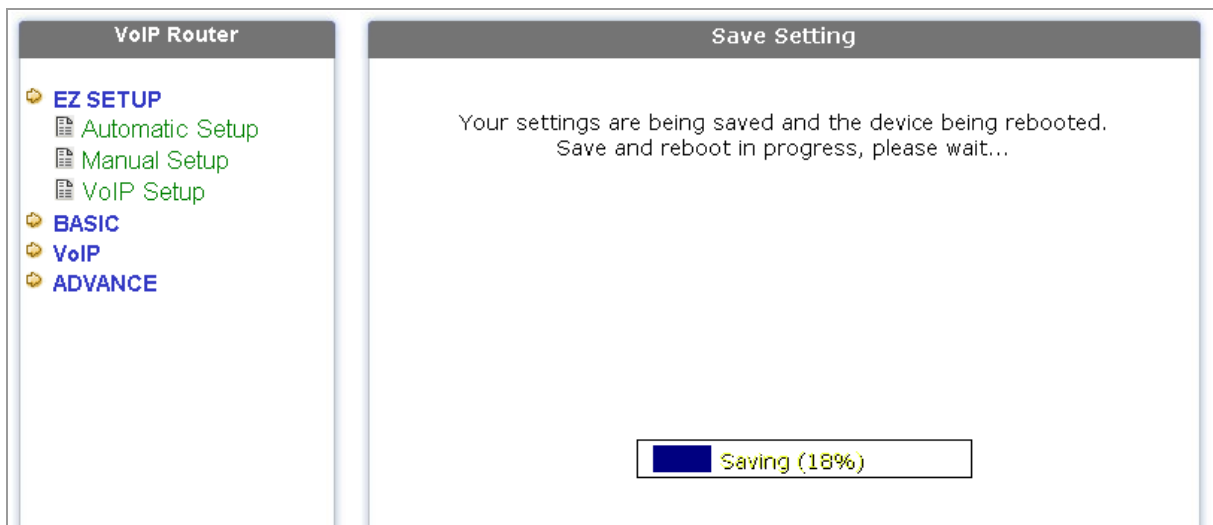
VoIP Router

EZ SETUP
Automatic Setup
Manual Setup
VoIP Setup
BASIC
VoIP
ADVANCE

Save Setting

Your settings are being saved and the device being rebooted.
Save and reboot in progress, please wait...

Saving (18%)